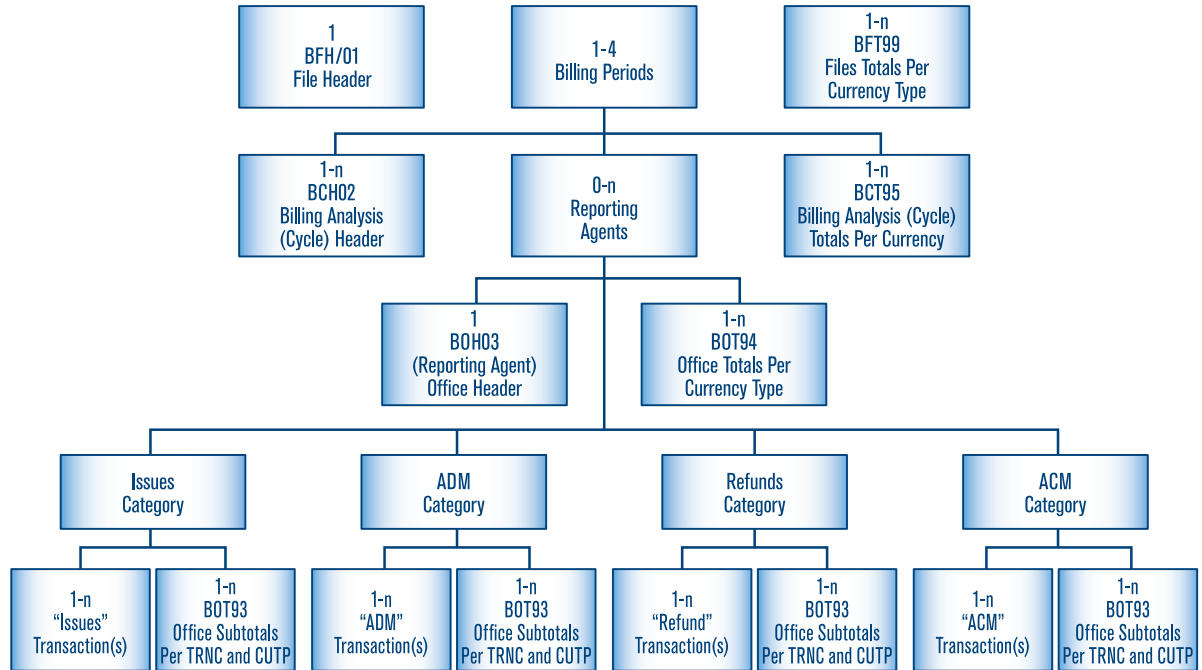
1
BFH/01
File Header

1-4
Billing Periods

1-n
BFT99
Files Totals Per
Currency Type

1-n
BCH02
Billing Analysis
(Cycle) Header

0-n
Reporting
Agents

1-n
BCT95
Billing Analysis (Cycle)
Totals Per Currency

1
BOH03
(Reporting Agent)
Office Header

1-n
BOT94
Office Totals Per
Currency Type

Issues
Category

ADM
Category

Refunds
Category

ACM
Category

1-n
"Issues"
Transaction(s)

1-n
BOT93
Office Subtotals
Per TRNC and CUTP

1-n
"ADM"
Transaction(s)

1-n
BOT93
Office Subtotals
Per TRNC and CUTP

1-n
"Refund"
Transaction(s)

1-n
BOT93
Office Subtotals
Per TRNC and CUTP

1-n
"ACM"
Transaction(s)

1-n
BOT93
Office Subtotals
Per TRNC and CUTP